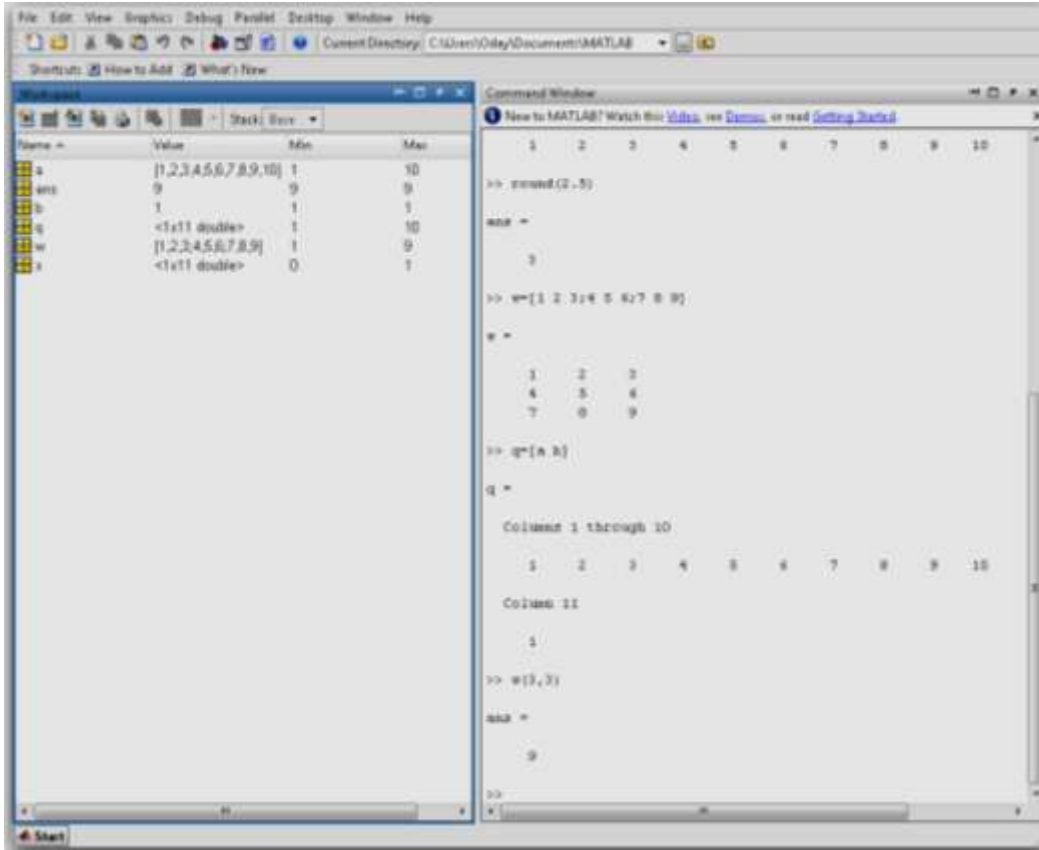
File Edit View Graphics Debug Parallel Desktop Window Help

Current Directory: C:\Users\Oday\Documents\MATLAB

Shortcuts How to Add What's New

Workspace

Stack: Base

| Name ^ | Value | Min | Max |
|---|---|---|---|
| a | [1,2,3,4,5,6,7,8,9,10] | 1 | 10 |
| ans | 9 | 9 | 9 |
| b | 1 | 1 | 1 |
| q | <1x11 double> | 1 | 10 |
| w | [1,2,3;4,5,6;7,8,9] | 1 | 9 |
| x | <1x11 double> | 0 | 1 |

Command Window

New to MATLAB? Watch this Video, see Demos, or read Getting Started.

1 2 3 4 5 6 7 8 9 10

>> round(2.5)

ans =

3

>> w=[1 2 3;4 5 6;7 8 9]

w =

1 2 3
4 5 6
7 8 9

>> q=[a b]

q =

Columns 1 through 10

1 2 3 4 5 6 7 8 9 10

Column 11

1

>> w(3,3)

ans =

9

>>

Start